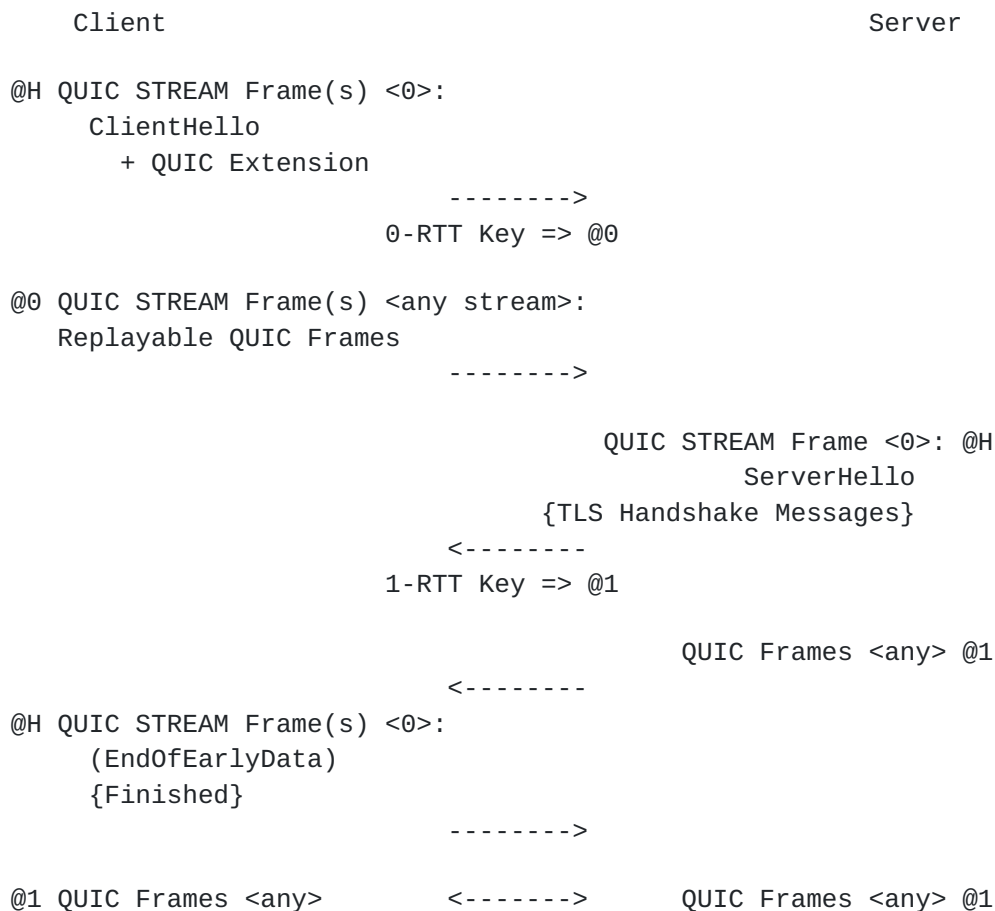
Client                                                    Server

@H QUIC STREAM Frame(s) <0>:
     ClientHello
       + QUIC Extension
                            -------->
                        0-RTT Key => @0

@0 QUIC STREAM Frame(s) <any stream>:
   Replayable QUIC Frames
                            -------->

                                      QUIC STREAM Frame <0>: @H
                                                ServerHello
                                   {TLS Handshake Messages}
                            <--------
                        1-RTT Key => @1

                                           QUIC Frames <any> @1
                            <--------
@H QUIC STREAM Frame(s) <0>:
     (EndOfEarlyData)
     {Finished}
                            -------->

@1 QUIC Frames <any>        <------->      QUIC Frames <any> @1